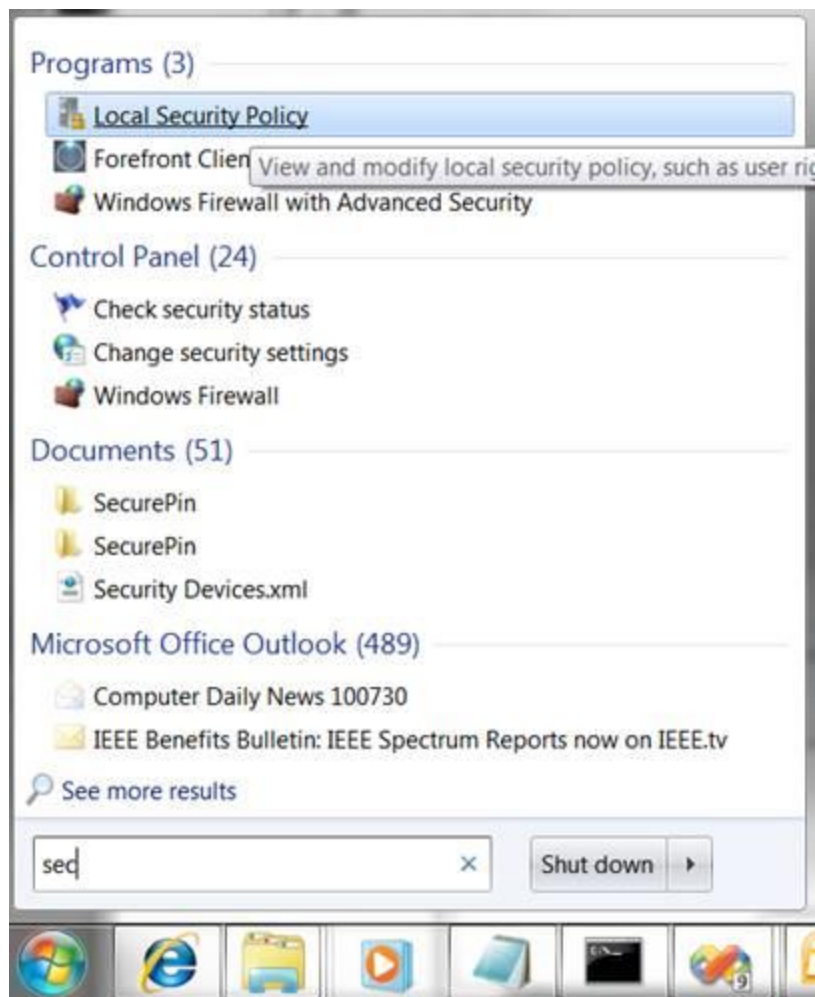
Programs (3)

Local Security Policy

Forefront Clien View and modify local security policy, such as user ri

Windows Firewall with Advanced Security

Control Panel (24)

Check security status

Change security settings

Windows Firewall

Documents (51)

SecurePin

SecurePin

Security Devices.xml

Microsoft Office Outlook (489)

Computer Daily News 100730

IEEE Benefits Bulletin: IEEE Spectrum Reports now on IEEE.tv

See more results

sec ×

Shut down

9